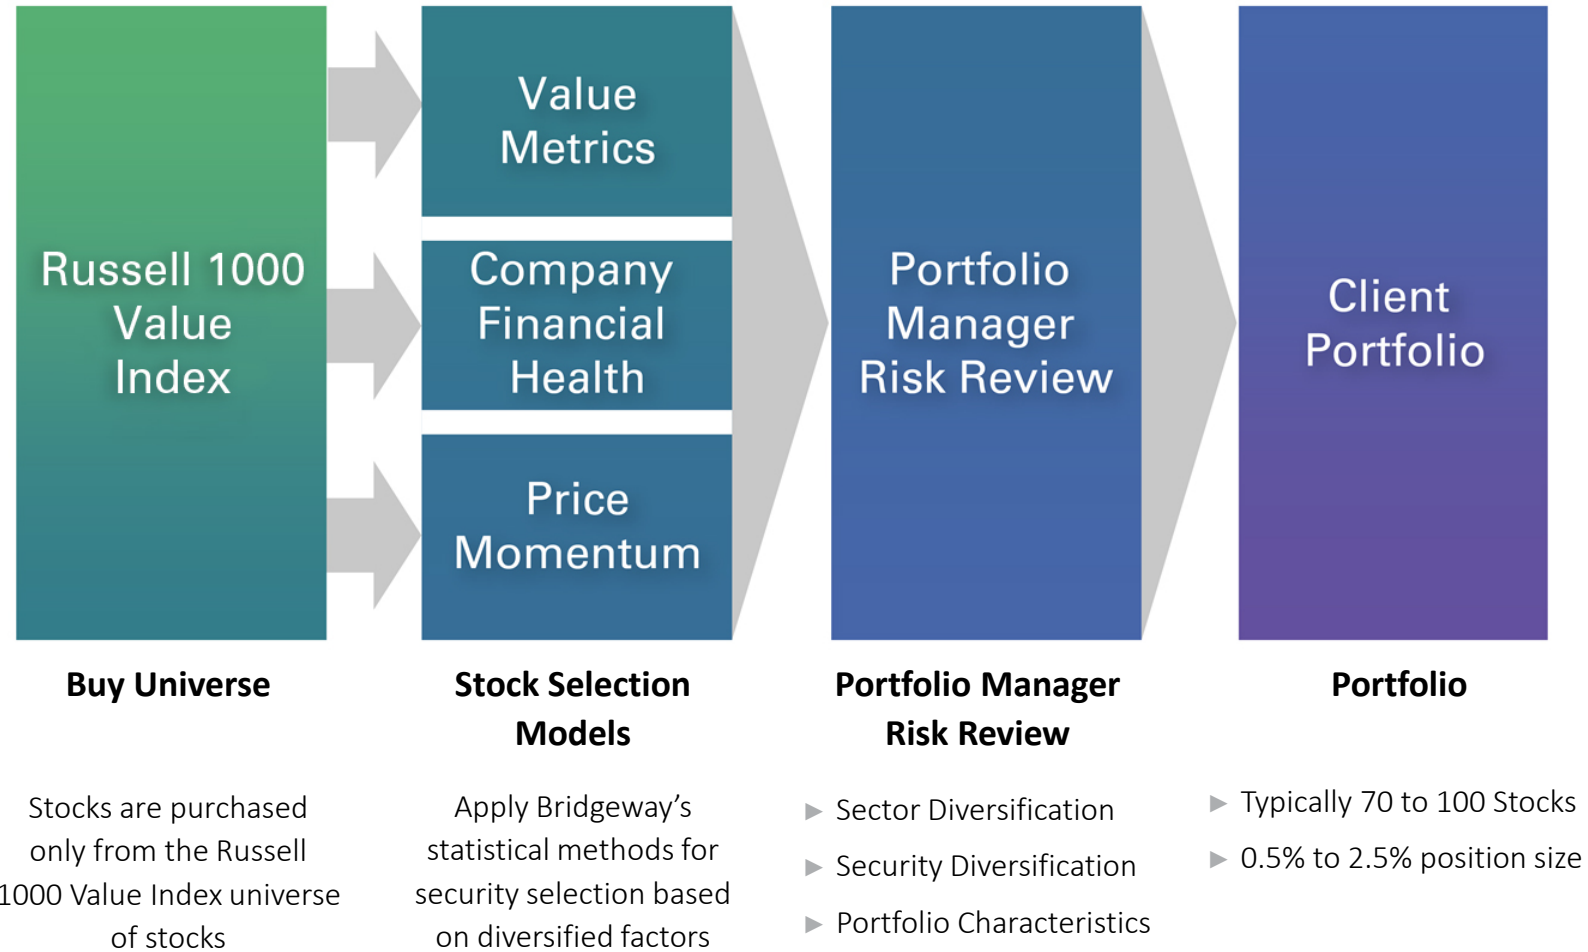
Russell 1000 Value Index

Value Metrics

Company Financial Health

Price Momentum

Portfolio Manager Risk Review

Client Portfolio

Buy Universe

Stock Selection Models

Portfolio Manager Risk Review

Portfolio

Stocks are purchased only from the Russell 1000 Value Index universe of stocks

Apply Bridgeway's statistical methods for security selection based on diversified factors

▶ Sector Diversification
▶ Security Diversification
▶ Portfolio Characteristics

▶ Typically 70 to 100 Stocks
▶ 0.5% to 2.5% position size